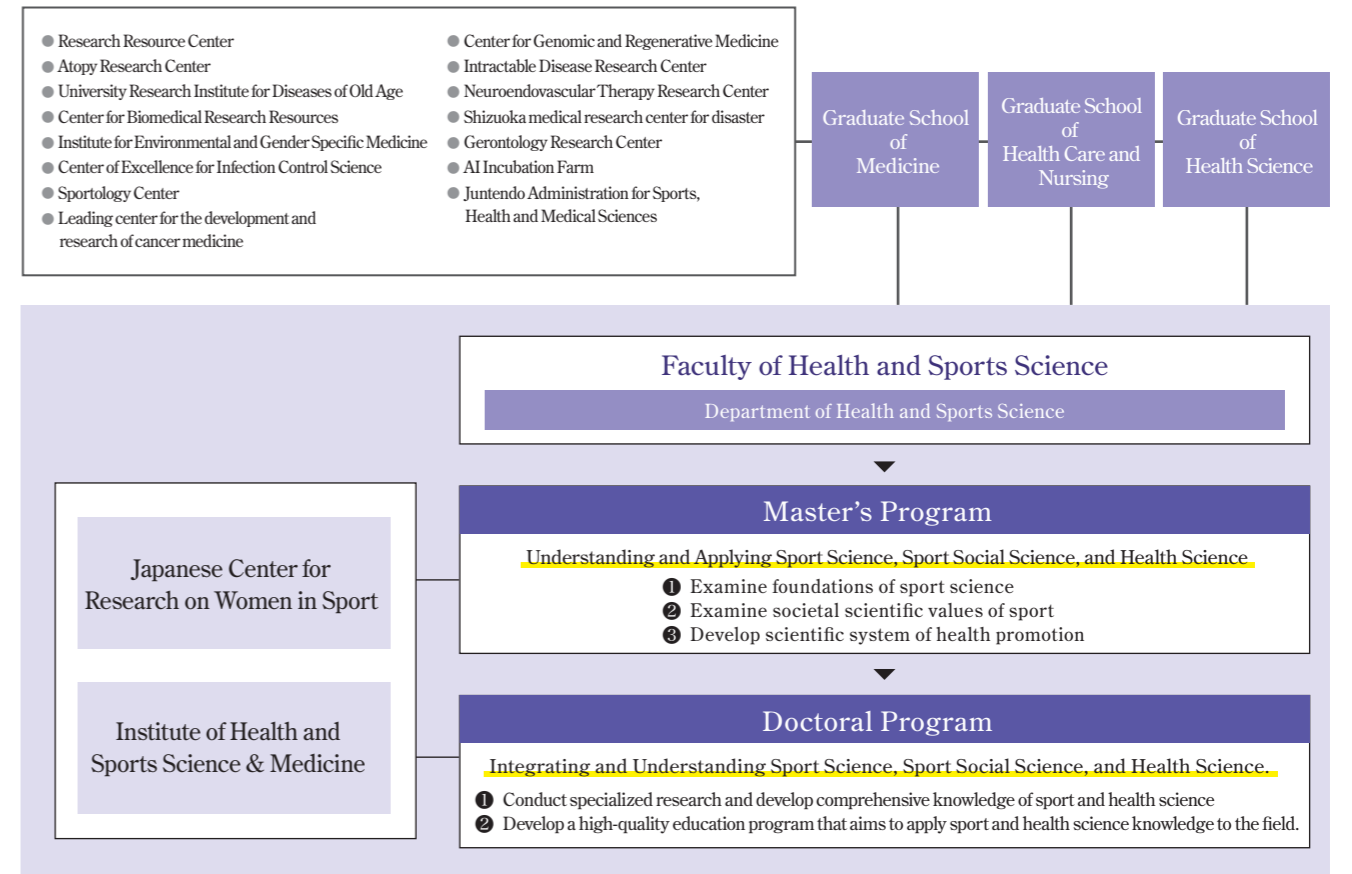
● Research Resource Center
● Atopy Research Center
● University Research Institute for Diseases of Old Age
● Center for Biomedical Research Resources
● Institute for Environmental and Gender Specific Medicine
● Center of Excellence for Infection Control Science
● Sportology Center
● Leading center for the development and research of cancer medicine

● Center for Genomic and Regenerative Medicine
● Intractable Disease Research Center
● Neuroendovascular Therapy Research Center
● Shizuoka medical research center for disaster
● Gerontology Research Center
● AI Incubation Farm
● Juntendo Administration for Sports, Health and Medical Sciences

Graduate School of Medicine

Graduate School of Health Care and Nursing

Graduate School of Health Science

Faculty of Health and Sports Science

Department of Health and Sports Science

Japanese Center for Research on Women in Sport

Institute of Health and Sports Science & Medicine

Master's Program

Understanding and Applying Sport Science, Sport Social Science, and Health Science

❶ Examine foundations of sport science
❷ Examine societal scientific values of sport
❸ Develop scientific system of health promotion

Doctoral Program

Integrating and Understanding Sport Science, Sport Social Science, and Health Science.

❶ Conduct specialized research and develop comprehensive knowledge of sport and health science
❷ Develop a high-quality education program that aims to apply sport and health science knowledge to the field.